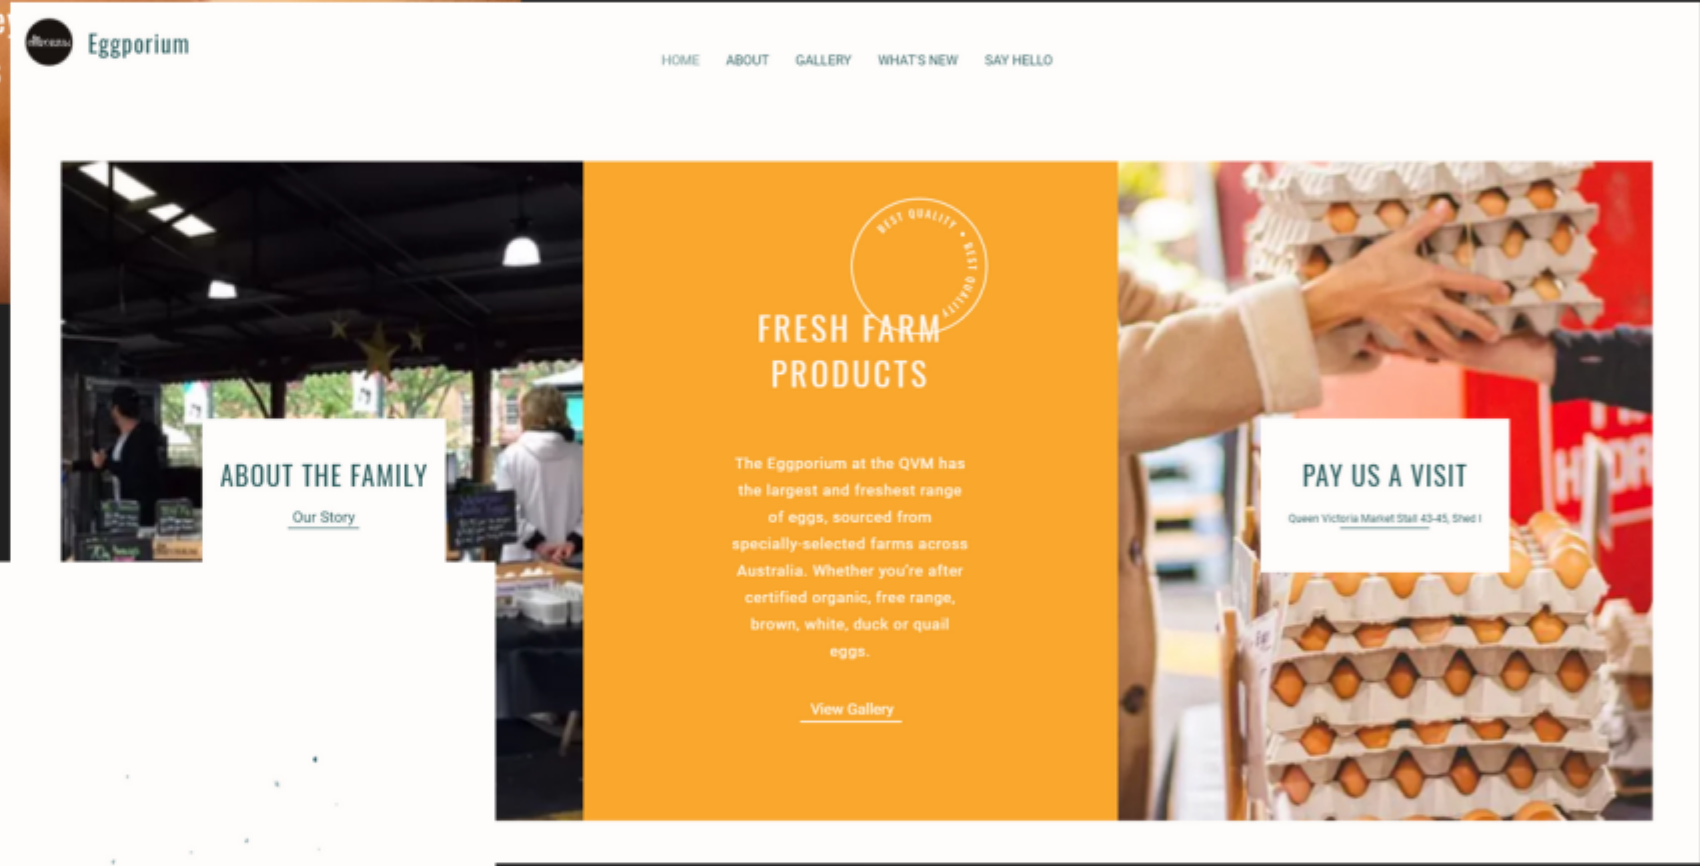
Eggporium

HOME ABOUT GALLERY WHAT'S NEW SAY HELLO

ABOUT THE FAMILY

Our Story

BEST QUALITY • BEST QUALITY •

FRESH FARM PRODUCTS

The Eggporium at the QVM has the largest and freshest range of eggs, sourced from specially-selected farms across Australia. Whether you're after certified organic, free range, brown, white, duck or quail eggs.

View Gallery

PAY US A VISIT

Queen Victoria Market Stall 43-45, Shed I